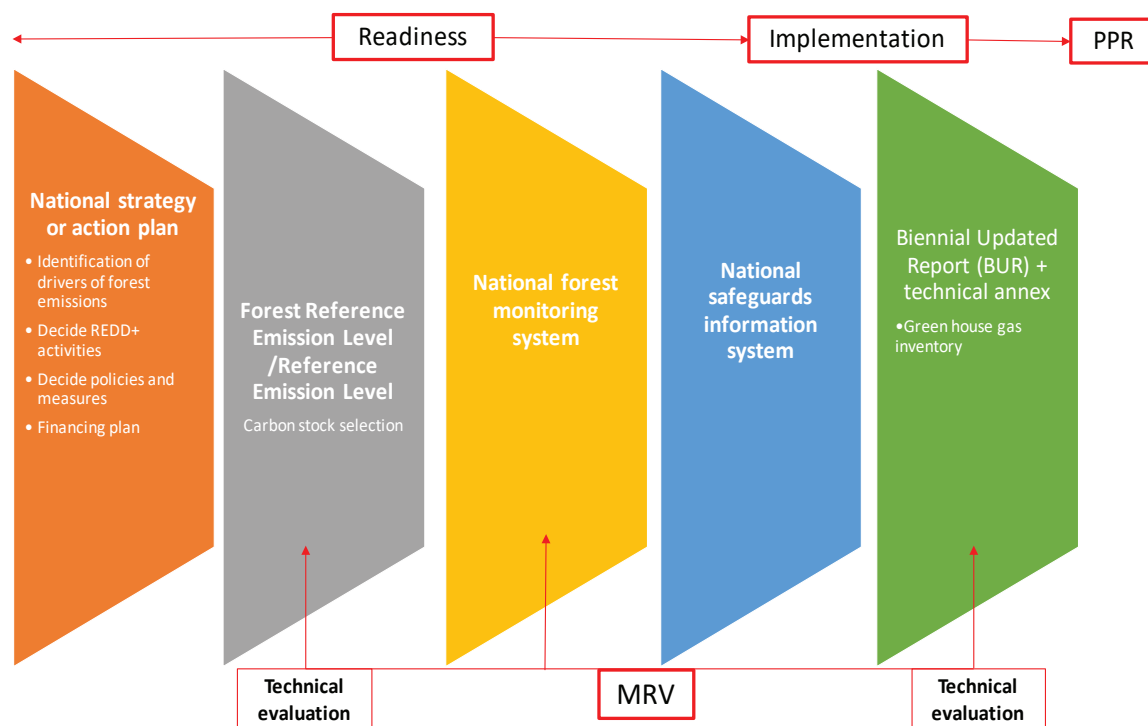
Readiness

Implementation

PPR

National strategy or action plan

• Identification of drivers of forest emissions

• Decide REDD+ activities

• Decide policies and measures

• Financing plan

Forest Reference Emission Level /Reference Emission Level

Carbon stock selection

National forest monitoring system

National safeguards information system

Biennial Updated Report (BUR) + technical annex

•Green house gas inventory

Technical evaluation

MRV

Technical evaluation